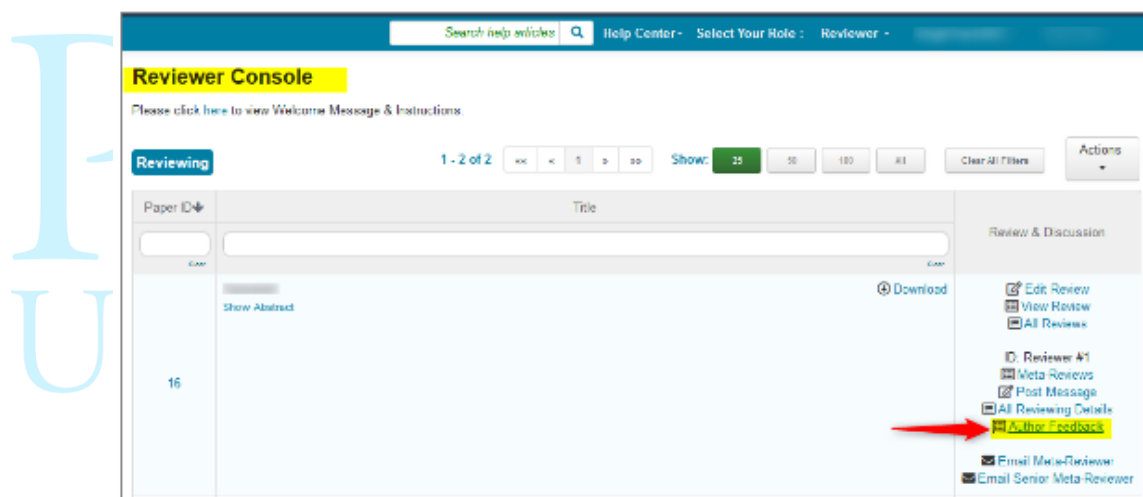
Search help articles

Help Center · Select Your Role : Reviewer ·

Reviewer Console

Please click here to view Welcome Message & Instructions.

Reviewing

1 - 2 of 2 « ‹ 1 › »

Show: 25 50 100 All

Clear All Filters

Actions

| Paper ID | Title | Review & Discussion |
|---|---|---|
| Clear | Clear | |
| 16 | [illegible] Show Abstract Download | Edit Review View Review All Reviews ID: Reviewer #1 Meta Reviews Post Message All Reviewing Details Author Feedback Email Meta-Reviewer Email Senior Meta-Reviewer |